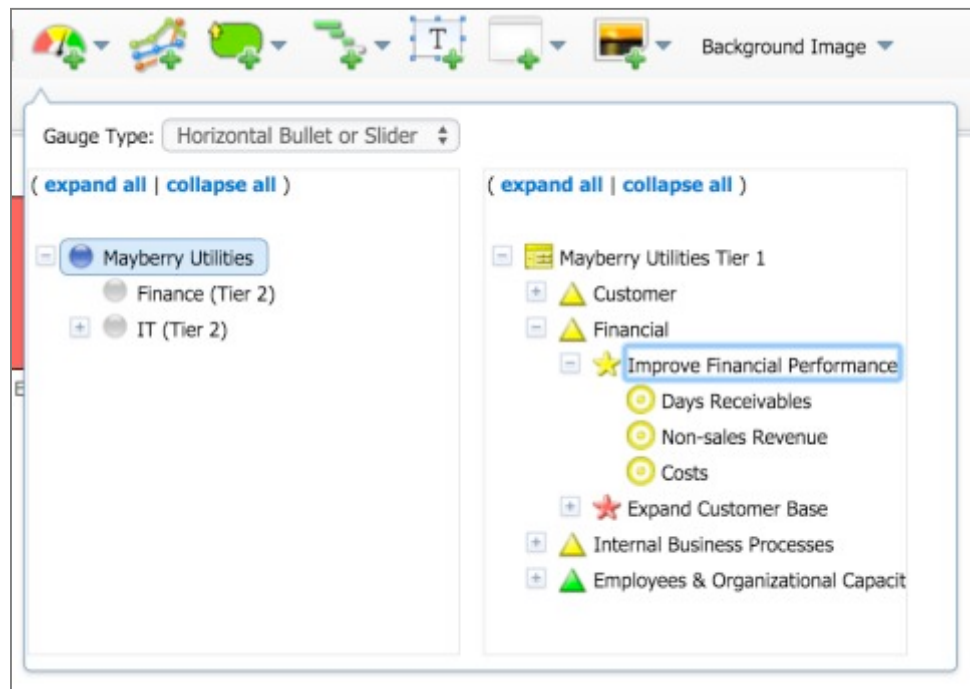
Background Image

Gauge Type: Horizontal Bullet or Slider

( expand all | collapse all )

Mayberry Utilities
Finance (Tier 2)
IT (Tier 2)

( expand all | collapse all )

Mayberry Utilities Tier 1
Customer
Financial
Improve Financial Performance
Days Receivables
Non-sales Revenue
Costs
Expand Customer Base
Internal Business Processes
Employees & Organizational Capacit